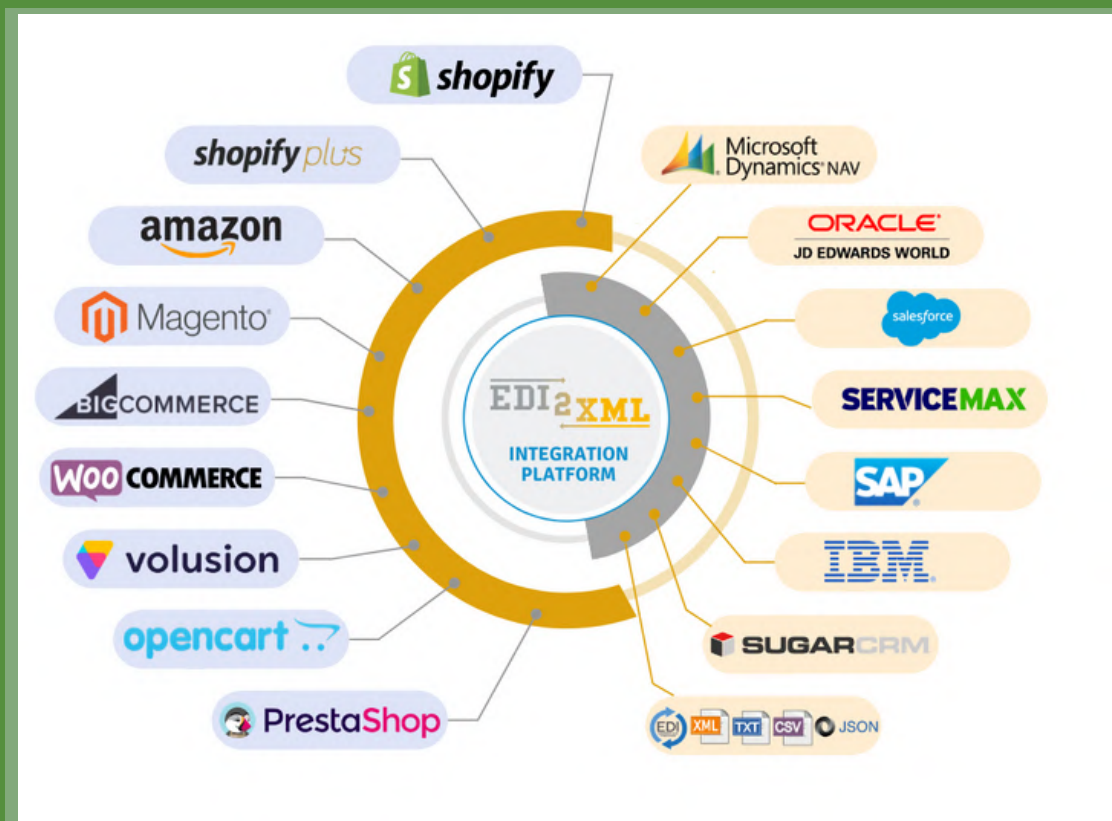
shopify

shopify plus

amazon

Magento

BIGCOMMERCE

WOOCOMMERCE

volusion

opencart

PrestaShop

Microsoft Dynamics NAV

ORACLE JD EDWARDS WORLD

salesforce

SERVICEMAX

SAP

IBM

SUGARCRM

EDI XML TXT CSV JSON

EDI 2 XML

INTEGRATION PLATFORM